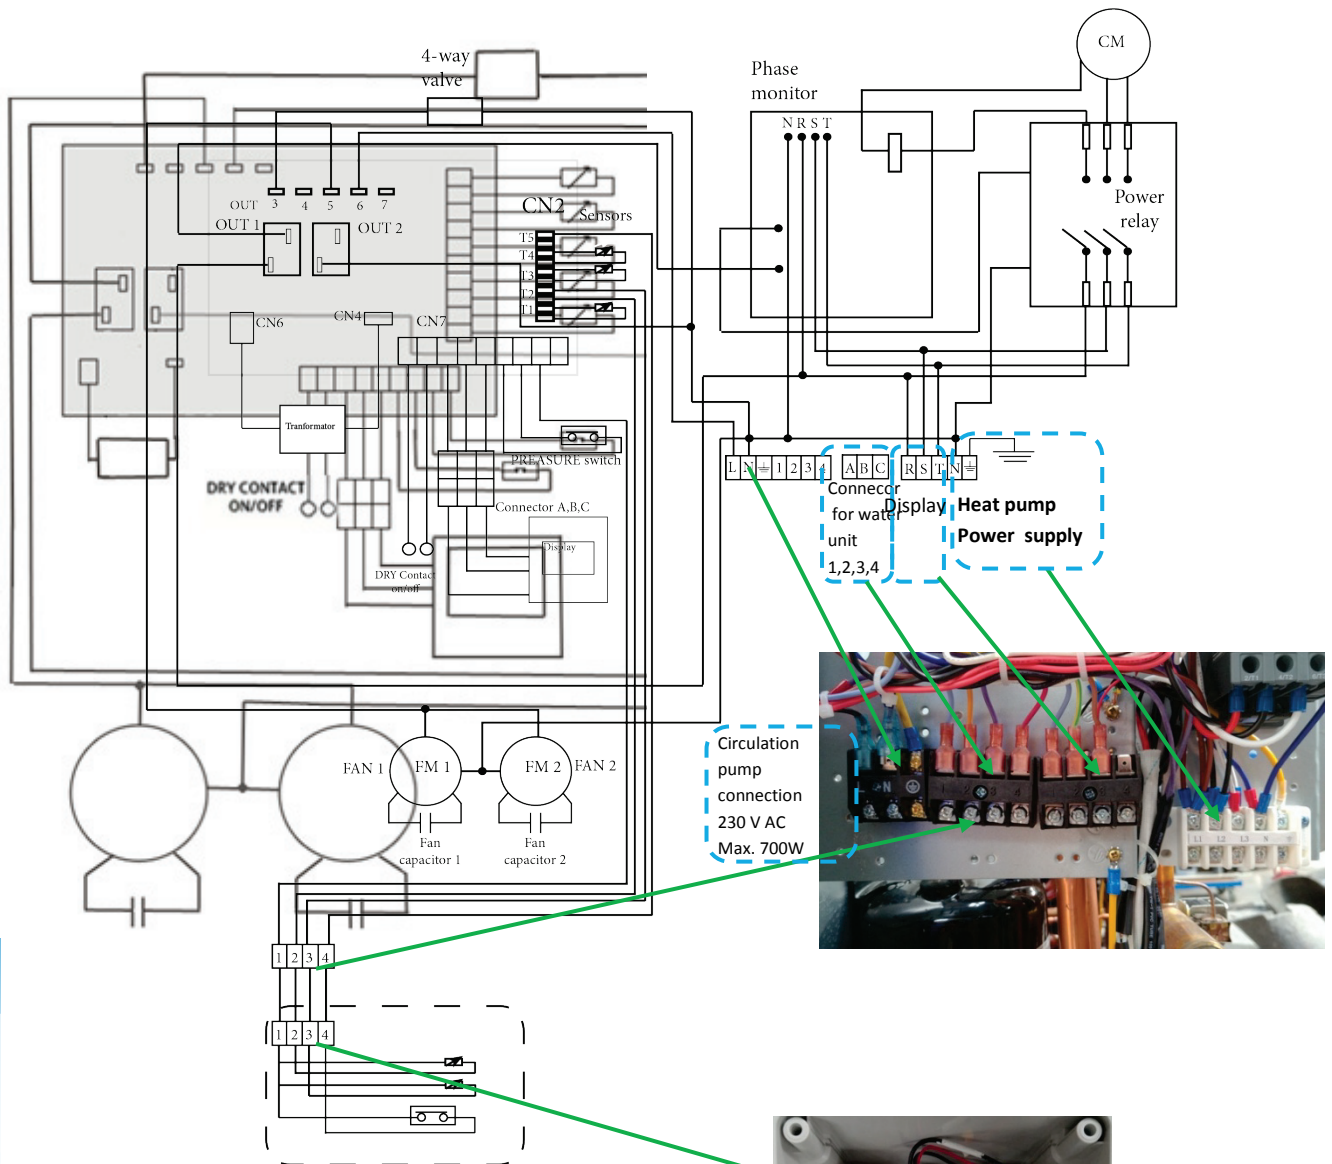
4-way valve

Phase monitor

CM

N R S T

Power relay

OUT 3 4 5 6 7

OUT 1

OUT 2

CN2

Sensors

T5
T4
T3
T2
T1

CN6

CN4

CN7

Tranformator

DRY CONTACT ON/OFF

PREASURE switch

Connector A,B,C

Display

DRY Contact on/off

L N ⏚ 1 2 3 4

A B C

R S T N ⏚

Connecor for water unit 1,2,3,4

Display

Heat pump Power supply

Circulation pump connection 230 V AC Max. 700W

FAN 1

FM 1

FM 2

FAN 2

Fan capacitor 1

Fan capacitor 2

1 2 3 4

1 2 3 4

N
L1 L2 L3 N